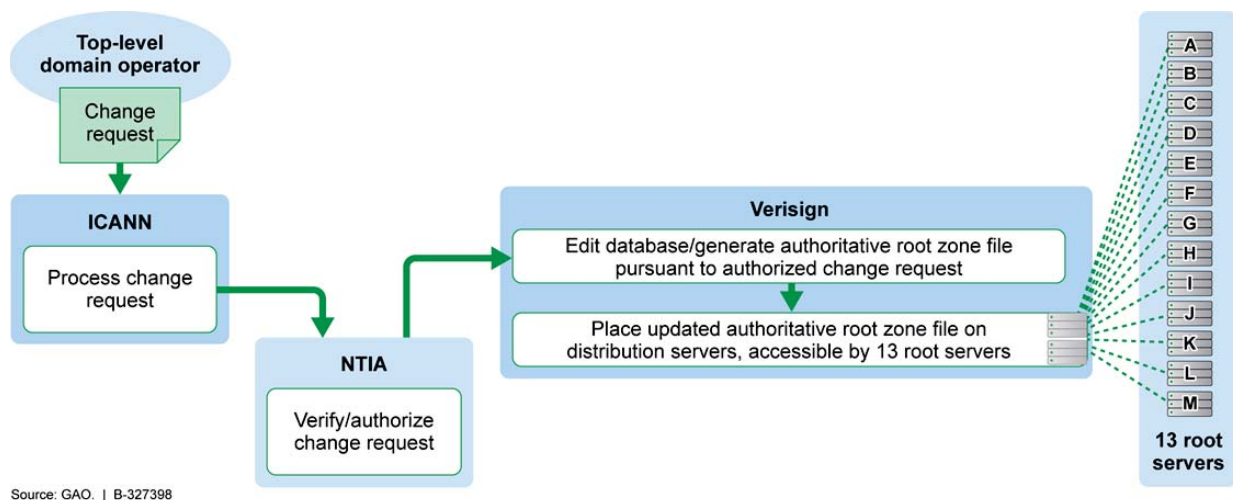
Top-level domain operator

Change request

ICANN

Process change request

NTIA

Verify/authorize change request

Verisign

Edit database/generate authoritative root zone file pursuant to authorized change request

Place updated authoritative root zone file on distribution servers, accessible by 13 root servers

A
B
C
D
E
F
G
H
I
J
K
L
M

13 root servers

Source: GAO. | B-327398